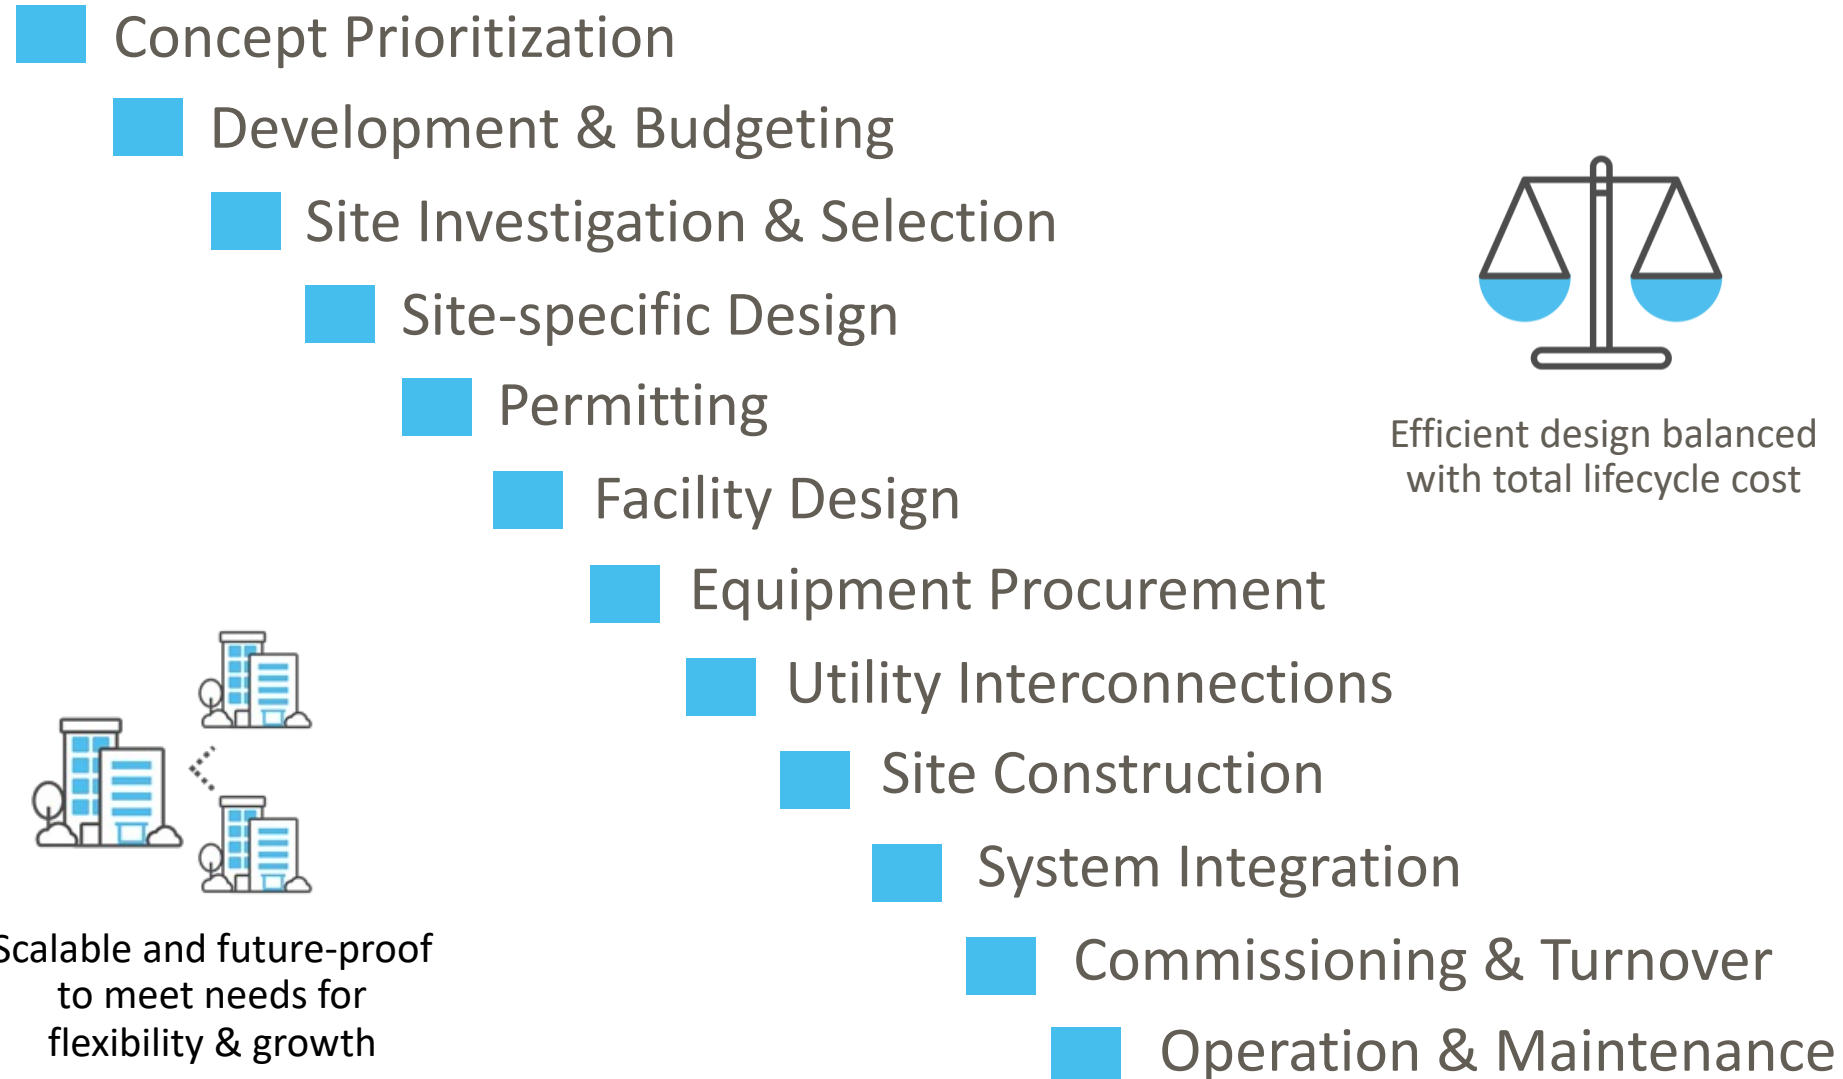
Concept Prioritization

Development & Budgeting

Site Investigation & Selection

Site-specific Design

Permitting

Facility Design

Equipment Procurement

Utility Interconnections

Site Construction

System Integration

Commissioning & Turnover

Operation & Maintenance

Efficient design balanced with total lifecycle cost

Scalable and future-proof to meet needs for flexibility & growth